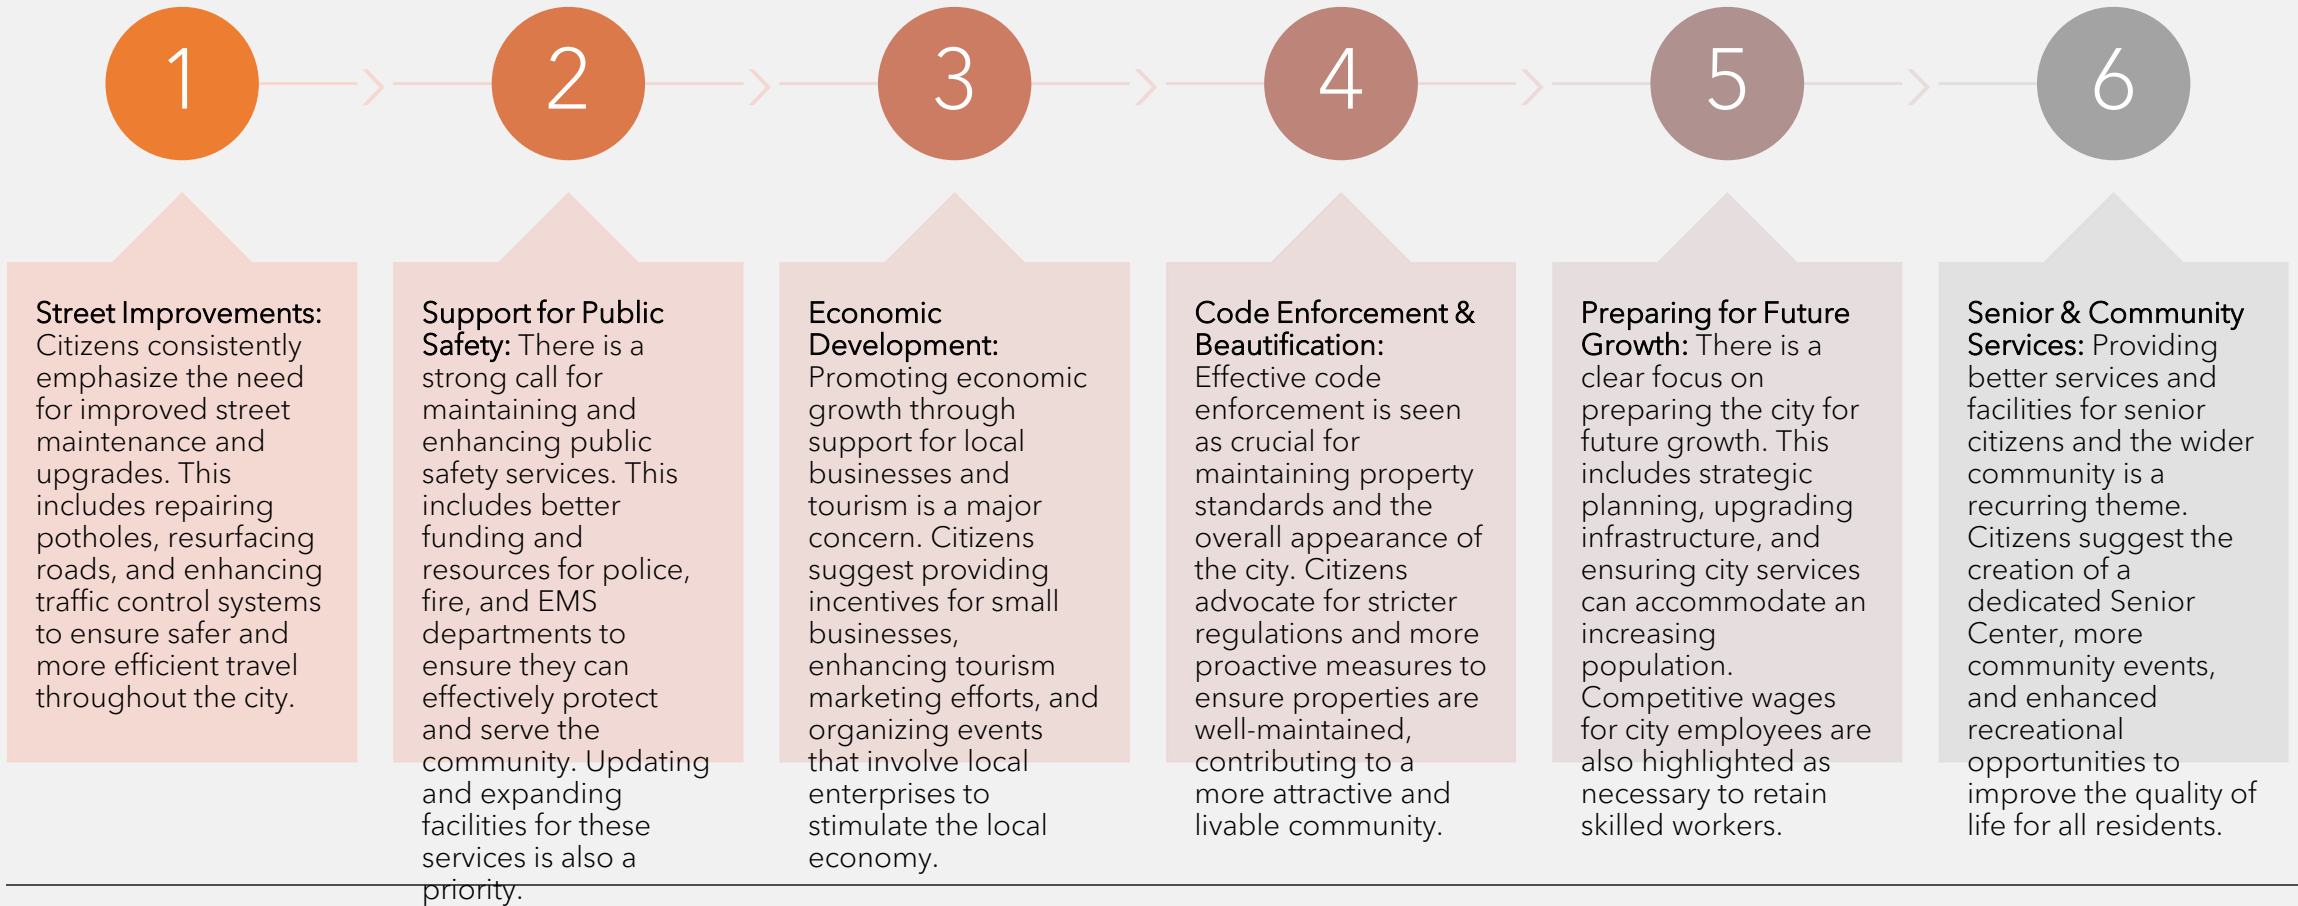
1

2

3

4

5

6

Street Improvements: Citizens consistently emphasize the need for improved street maintenance and upgrades. This includes repairing potholes, resurfacing roads, and enhancing traffic control systems to ensure safer and more efficient travel throughout the city.

Support for Public Safety: There is a strong call for maintaining and enhancing public safety services. This includes better funding and resources for police, fire, and EMS departments to ensure they can effectively protect and serve the community. Updating and expanding facilities for these services is also a priority.

Economic Development: Promoting economic growth through support for local businesses and tourism is a major concern. Citizens suggest providing incentives for small businesses, enhancing tourism marketing efforts, and organizing events that involve local enterprises to stimulate the local economy.

Code Enforcement & Beautification: Effective code enforcement is seen as crucial for maintaining property standards and the overall appearance of the city. Citizens advocate for stricter regulations and more proactive measures to ensure properties are well-maintained, contributing to a more attractive and livable community.

Preparing for Future Growth: There is a clear focus on preparing the city for future growth. This includes strategic planning, upgrading infrastructure, and ensuring city services can accommodate an increasing population. Competitive wages for city employees are also highlighted as necessary to retain skilled workers.

Senior & Community Services: Providing better services and facilities for senior citizens and the wider community is a recurring theme. Citizens suggest the creation of a dedicated Senior Center, more community events, and enhanced recreational opportunities to improve the quality of life for all residents.